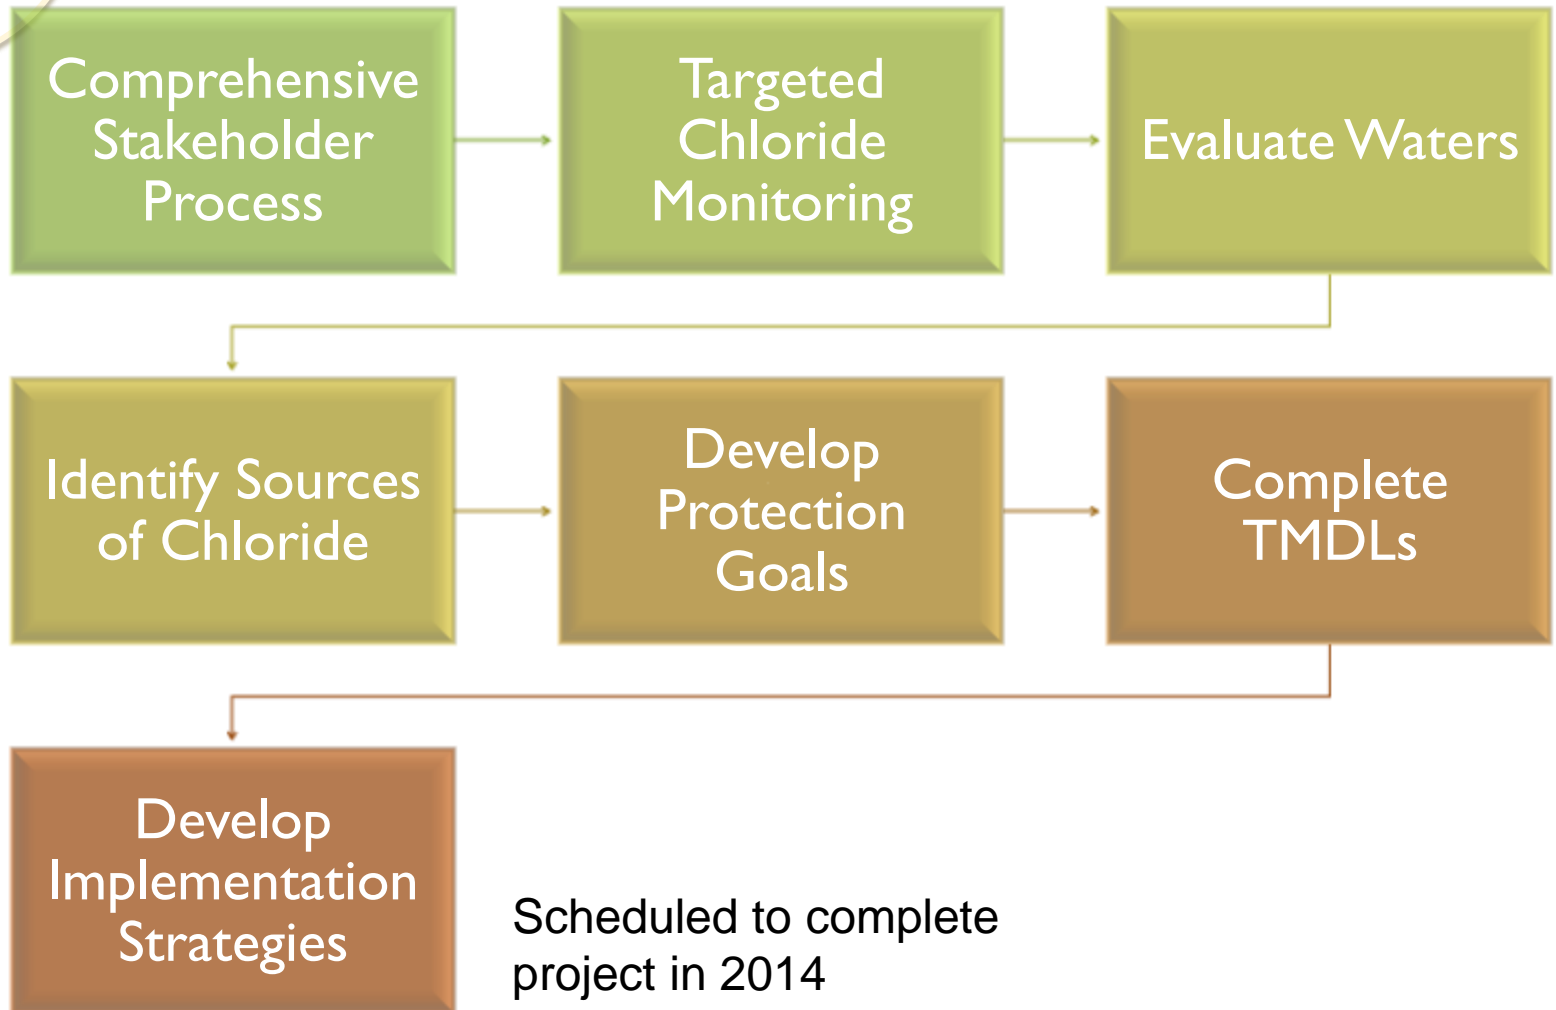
Comprehensive Stakeholder Process

Targeted Chloride Monitoring

Evaluate Waters

Identify Sources of Chloride

Develop Protection Goals

Complete TMDLs

Develop Implementation Strategies

Scheduled to complete project in 2014